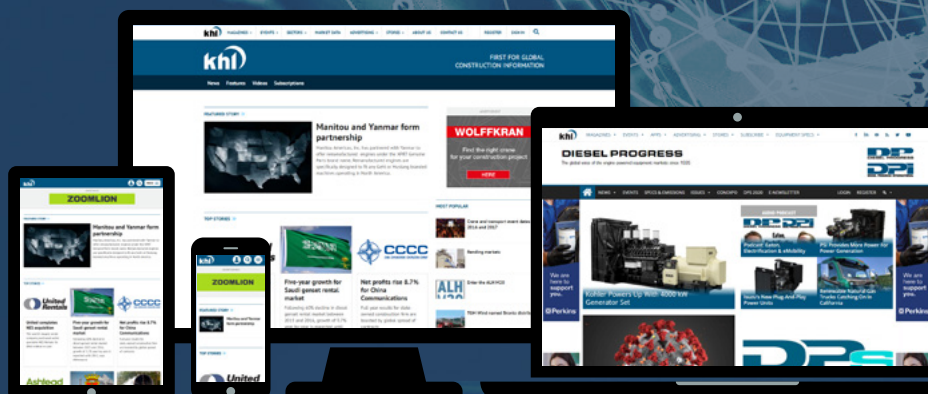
khl MAGAZINES EVENTS SECTORS MARKET DATA ADVERTISING STORES ABOUT US CONTACT US REGISTER SEARCH

khl

FIRST FOR GLOBAL CONSTRUCTION INFORMATION

News Features Videos Subscriptions

FEATURED STORY

Manitou and Yanmar form partnership

WOLFFKRAN

Find the right crane for your construction project

HERE

TOP STORIES

MOST POPULAR

Five-year growth for Saudi genset rental market

CCCC

Net profits rise 8.7% for China Communications

ZOOMLION

Manitou and Yanmar form partnership

United Rentals

ZOOMLION

Manitou and Yanmar form partnership

TOP STORIES

United

Ashtead

khl MAGAZINES EVENTS APPS ADVERTISING STORES SUBSCRIBE EQUIPMENT SPECS

DIESEL PROGRESS

DP

NEWS EVENTS SPECS & DIMENSIONS ISSUES CONEXPO DPS 2020 E-NEWSLETTER LOGIN REGISTER

We are here to support you.

Perkins

Kohler Powers Up With 4000 kW Generator Set

Podcast: Gates, Electrification & eMobility

PSI Provides More Power For Power Generation

Isuzu's New Plug And Play Power Units

Renewable Natural Gas Trucks Catching On In California

We are here to support you.

Perkins

DP